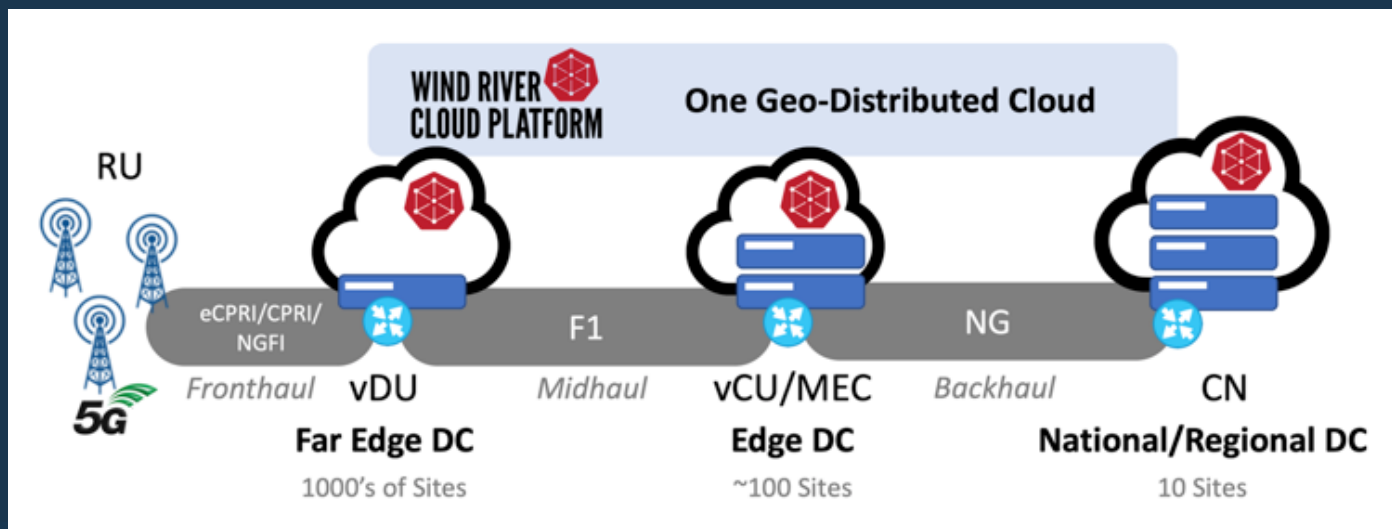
WIND RIVER CLOUD PLATFORM

One Geo-Distributed Cloud

RU

5G

eCPRI/CPRI/ NGFI

F1

NG

Fronthaul

vDU

Midhaul

vCU/MEC

Backhaul

CN

Far Edge DC

1000's of Sites

Edge DC

~100 Sites

National/Regional DC

10 Sites